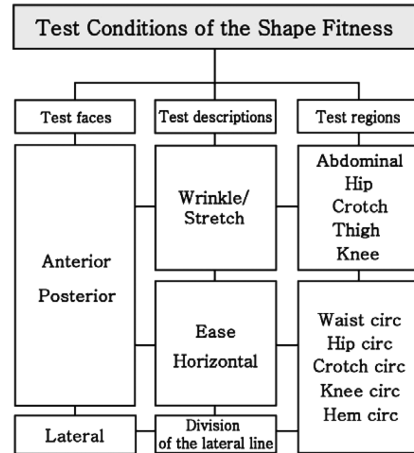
Test Conditions of the Shape Fitness

Test faces

Test descriptions

Test regions

Anterior
Posterior

Wrinkle/
Stretch

Abdominal
Hip
Crotch
Thigh
Knee

Ease
Horizontal

Waist circ
Hip circ
Crotch circ
Knee circ
Hem circ

Lateral

Division
of the lateral line